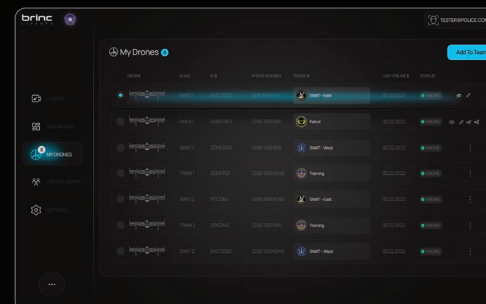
brinc

TESTER@POLICE.COM

My Drones 8

Add To Team

MY DRONES

| DRONE | NAME | ID | PHONE NUMBER | TEAMS | LAST ONLINE | STATUS |
|---|---|---|---|---|---|---|
| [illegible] | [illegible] | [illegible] | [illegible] | SWAT - East | 02.22.2022 | ONLINE |
| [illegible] | Patrol 1 | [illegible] | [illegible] | Patrol | 02.22.2022 | ONLINE |
| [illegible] | SWAT 1 | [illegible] | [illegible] | SWAT - West | 02.22.2022 | ONLINE |
| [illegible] | TRAIN 1 | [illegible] | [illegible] | Training | 02.22.2022 | ONLINE |
| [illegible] | SWAT 2 | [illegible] | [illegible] | SWAT - East | 02.22.2022 | ONLINE |
| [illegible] | Train 3 | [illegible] | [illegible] | Training | 02.22.2022 | ONLINE |
| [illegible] | SWAT 2 | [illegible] | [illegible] | SWAT - West | 02.22.2022 | ONLINE |

...